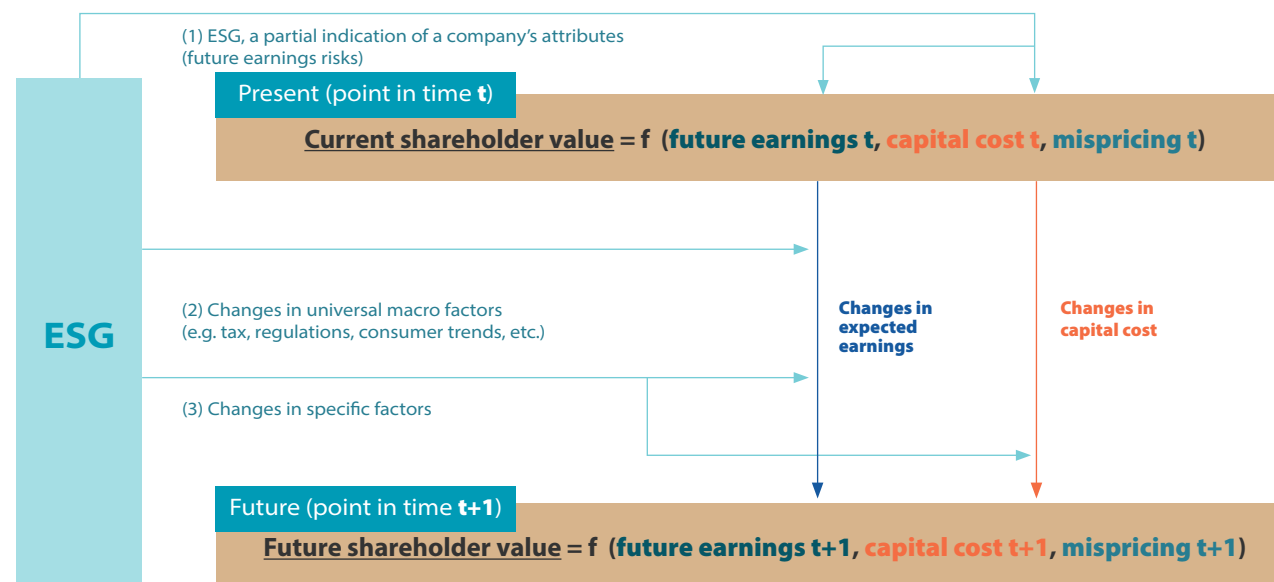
(1) ESG, a partial indication of a company's attributes (future earnings risks)

Present (point in time **t**)

Current shareholder value = f (future earnings t, capital cost t, mispricing t)

ESG

(2) Changes in universal macro factors (e.g. tax, regulations, consumer trends, etc.)

(3) Changes in specific factors

Changes in expected earnings

Changes in capital cost

Future (point in time **t+1**)

Future shareholder value = f (future earnings t+1, capital cost t+1, mispricing t+1)